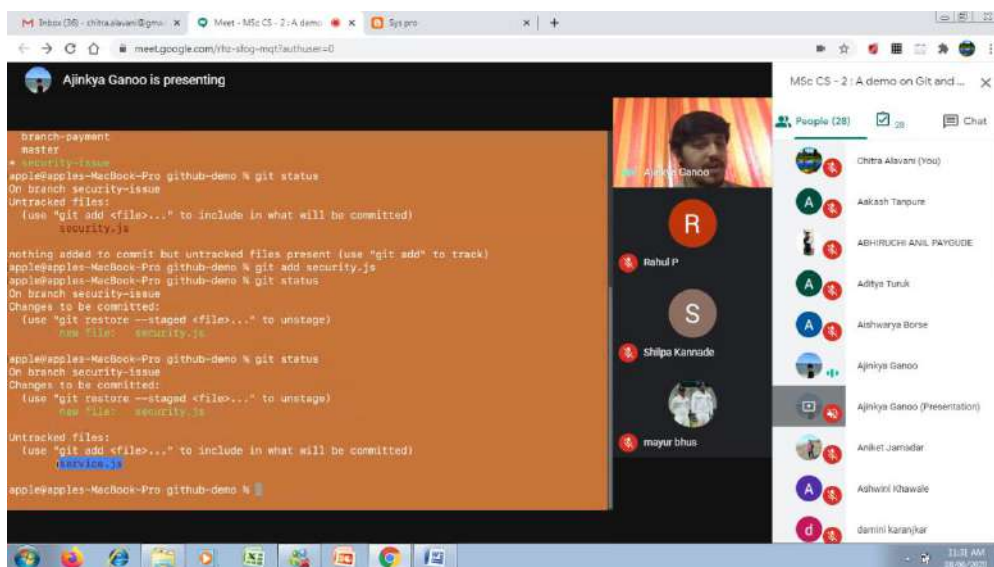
M Inbox (36) - chitra.alavani@gmai × Meet - MSc CS - 2 : A demo × Sys pro × +

meet.google.com/rhz-sfog-mqt?authuser=0

Ajinkya Ganoo is presenting

branch-payment
master
* security-issue
apple@apples-MacBook-Pro github-demo % git status
On branch security-issue
Untracked files:
(use "git add <file>..." to include in what will be committed)
security.js

nothing added to commit but untracked files present (use "git add" to track)
apple@apples-MacBook-Pro github-demo % git add security.js
apple@apples-MacBook-Pro github-demo % git status
On branch security-issue
Changes to be committed:
(use "git restore --staged <file>..." to unstage)
new file: security.js

apple@apples-MacBook-Pro github-demo % git status
On branch security-issue
Changes to be committed:
(use "git restore --staged <file>..." to unstage)
new file: security.js

Untracked files:
(use "git add <file>..." to include in what will be committed)
service.js

apple@apples-MacBook-Pro github-demo %

Ajinkya Ganoo

R
Rahul P

S
Shilpa Kannade

mayur bhus

MSc CS - 2 : A demo on Git and ...

People (28) 28 Chat

Chitra Alavani (You)
A Aakash Tanpure
ABHIRUCHI ANIL PAYGUDE
A Aditya Turuk
A Aishwarya Borse
Ajinkya Ganoo
Ajinkya Ganoo (Presentation)
Aniket Jamadar
A Ashwini Khawale
d damini karanjkar

11:31 AM